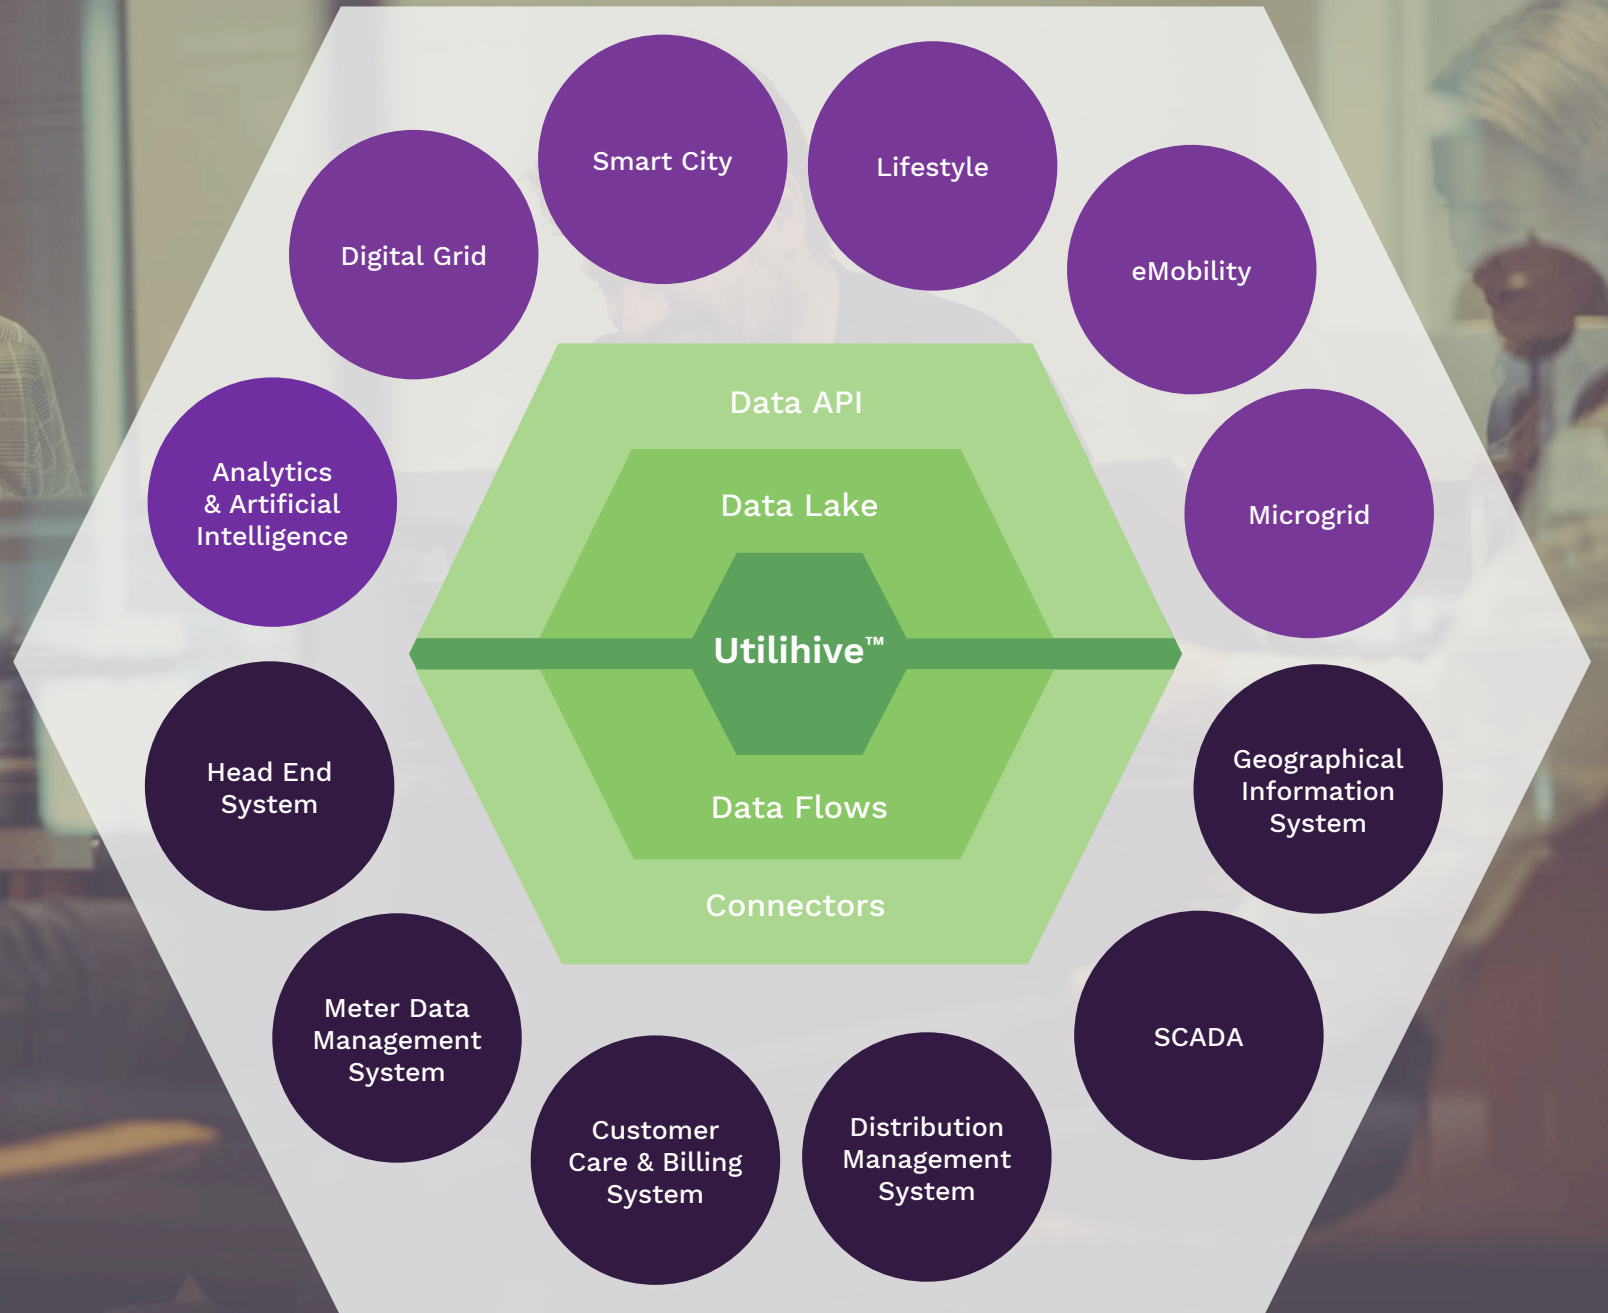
Smart City

Lifestyle

Digital Grid

eMobility

Data API

Data Lake

Analytics & Artificial Intelligence

Microgrid

Utilihive™

Head End System

Data Flows

Geographical Information System

Connectors

Meter Data Management System

SCADA

Customer Care & Billing System

Distribution Management System